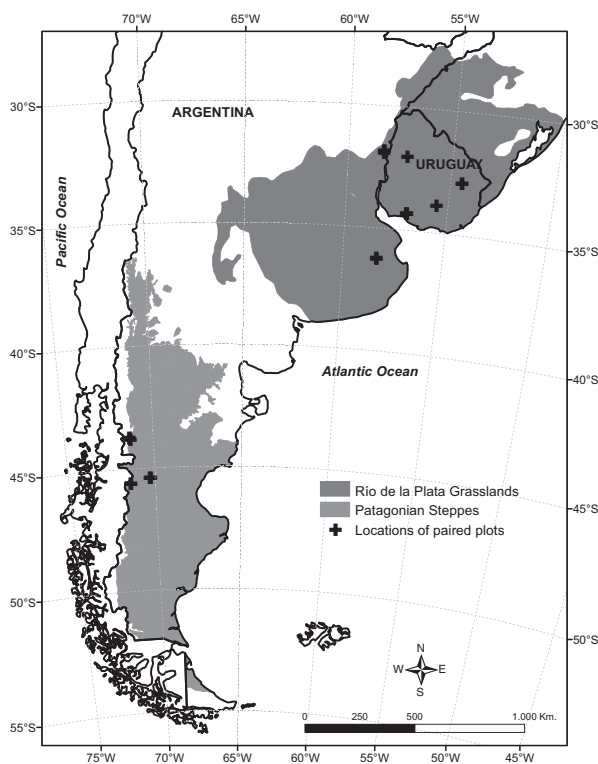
70°W 65°W 60°W 55°W

30°S
30°S
ARGENTINA
URUGUAY
35°S
35°S
Pacific Ocean
40°S
Atlantic Ocean
40°S
45°S
45°S
Río de la Plata Grasslands
Patagonian Steppes
Locations of paired plots
50°S
50°S
N
W E
S
0 250 500 1.000 Km.
55°S
75°W 70°W 65°W 60°W 55°W 50°W 45°W